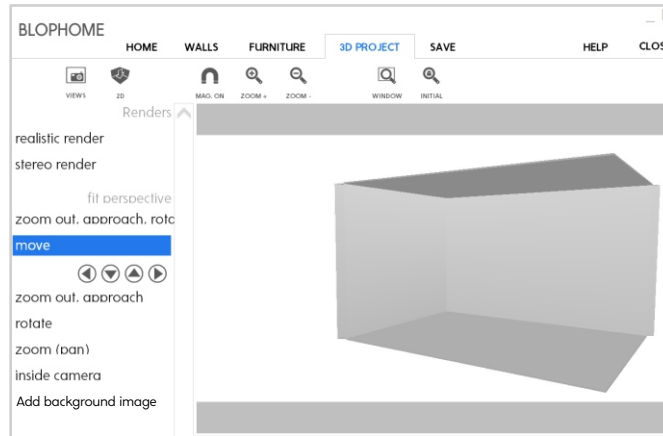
BLOPHOME

HOME WALLS FURNITURE 3D PROJECT SAVE HELP CLOS

VIEWS 2D MAG. ON ZOOM + ZOOM - WINDOW INITIAL

Renders

realistic render

stereo render

fit perspective

zoom out, approach, rota

move

zoom out, approach

rotate

zoom (pan)

inside camera

Add background image